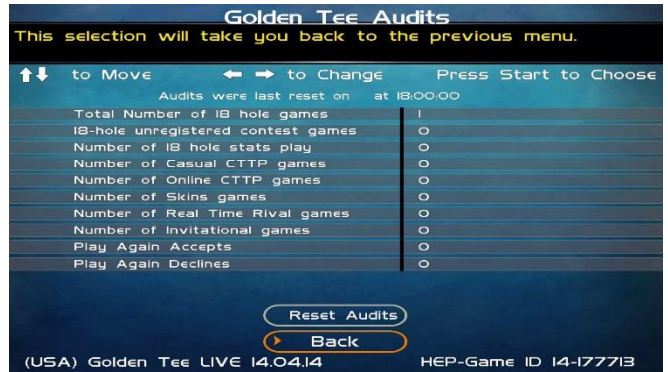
Golden Tee Audits
This selection will take you back to the previous menu.

↑↓ to Move ← → to Change Press Start to Choose

Audits were last reset on at 18:00:00

| | |
|---|---|
| Total Number of 18 hole games | 1 |
| 18-hole unregistered contest games | 0 |
| Number of 18 hole stats play | 0 |
| Number of Casual CTTP games | 0 |
| Number of Online CTTP games | 0 |
| Number of Skins games | 0 |
| Number of Real Time Rival games | 0 |
| Number of Invitational games | 0 |
| Play Again Accepts | 0 |
| Play Again Declines | 0 |

Reset Audits
Back

(USA) Golden Tee LIVE 14.04.14 HEP-Game ID 14-177713